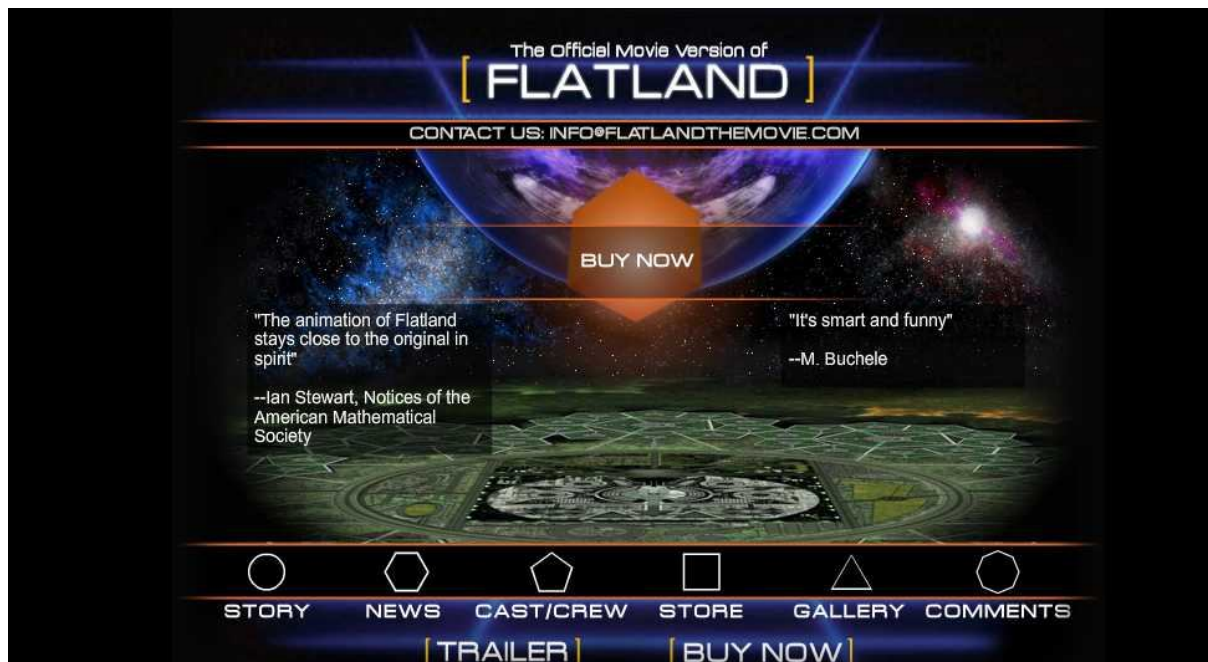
The Official Movie Version of

[ FLATLAND ]

CONTACT US: INFO@FLATLANDTHEMOVIE.COM

BUY NOW

"The animation of Flatland stays close to the original in spirit"

--Ian Stewart, Notices of the American Mathematical Society

"It's smart and funny"

--M. Buchele

STORY NEWS CAST/CREW STORE GALLERY COMMENTS

[ TRAILER ] [ BUY NOW ]